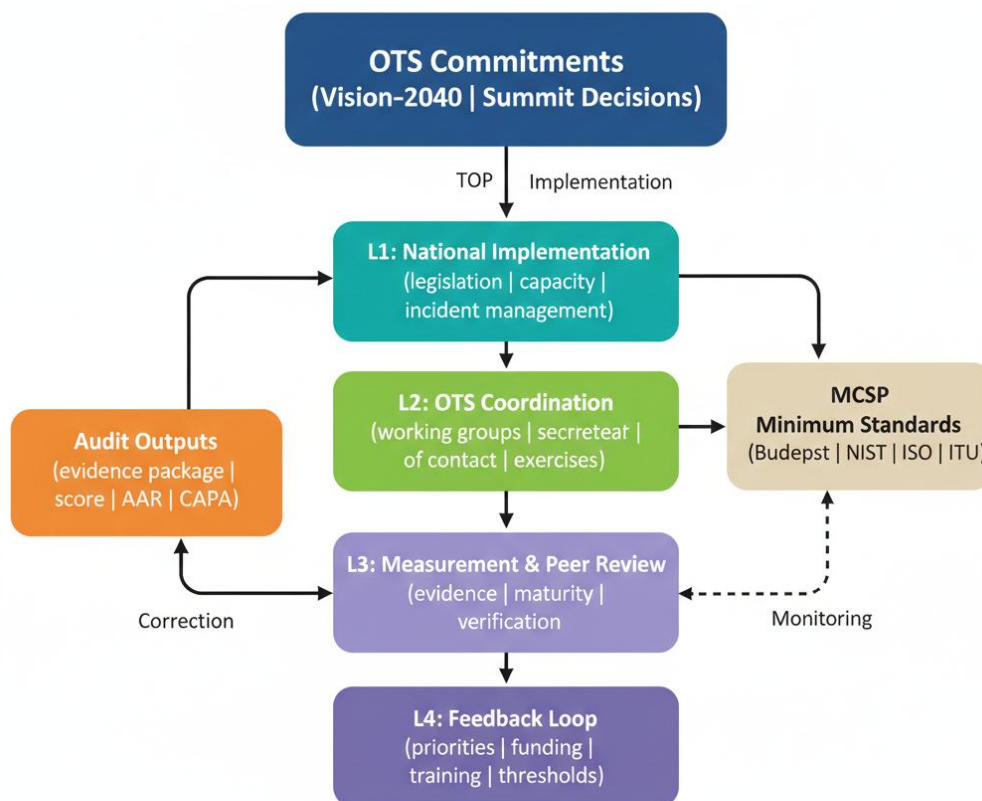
OTS Commitments
(Vision-2040 | Summit Decisions)

TOP Implementation

L1: National Implementation
(legislation | capacity | incident management)

L2: OTS Coordination
(working groups | secretetat | of contact | exercises)

MCSP
Minimum Standards
(Budepst | NIST | ISO | ITU)

Audit Outputs
(evidence package | score | AAR | CAPA)

L3: Measurement & Peer Review
(evidence | maturity | verification

Correction

Monitoring

L4: Feedback Loop
(priorities | funding | training | thresholds)